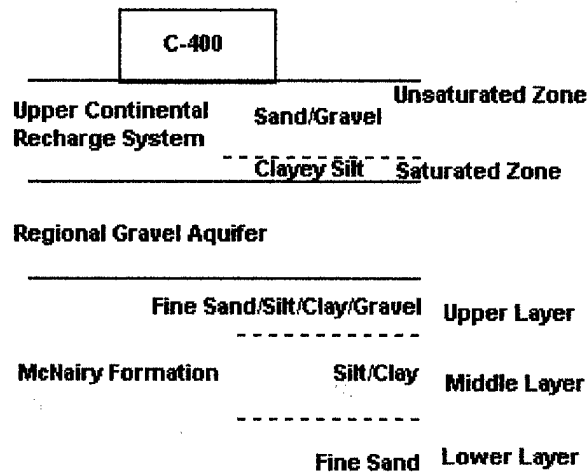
C-400

Upper Continental Recharge System

Sand/Gravel

Unsaturated Zone

Clayey Silt

Saturated Zone

Regional Gravel Aquifer

Fine Sand/Silt/Clay/Gravel

Upper Layer

McNairy Formation

Silt/Clay

Middle Layer

Fine Sand

Lower Layer